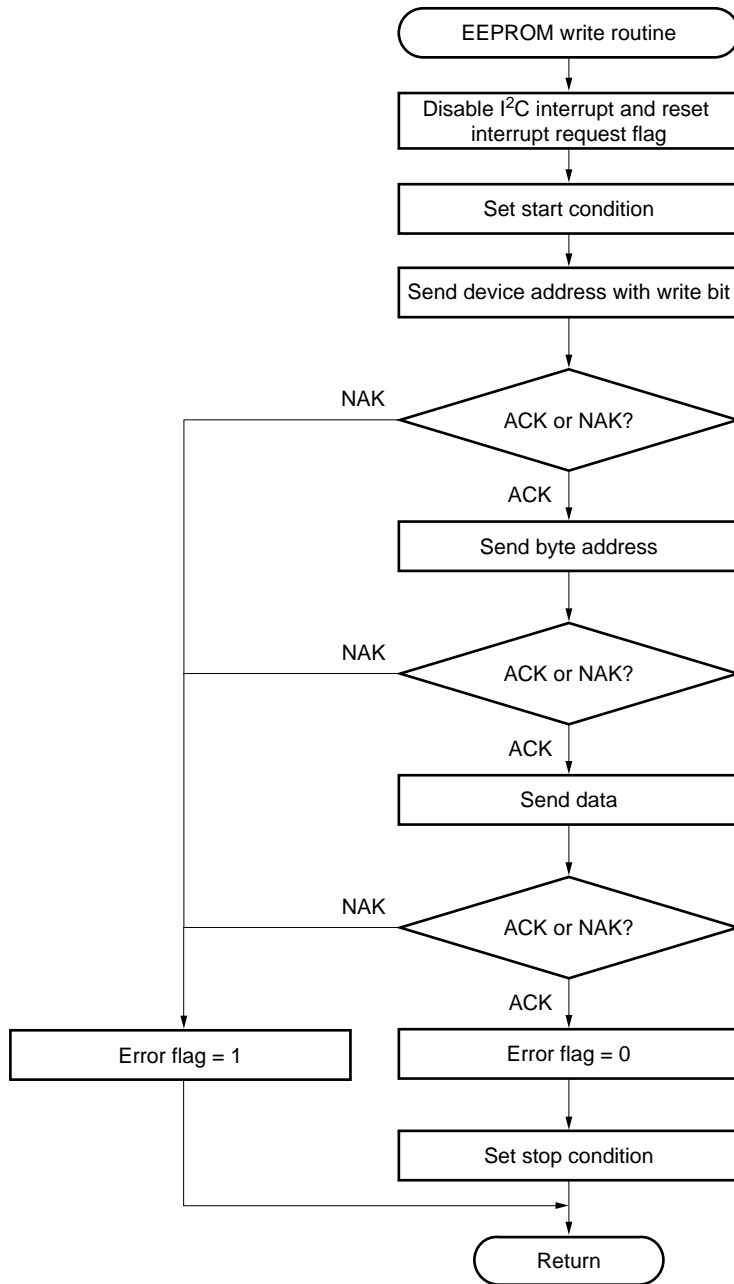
EEPROM write routine

Disable $I^2C$ interrupt and reset interrupt request flag

Set start condition

Send device address with write bit

NAK

ACK or NAK?

ACK

Send byte address

NAK

ACK or NAK?

ACK

Send data

NAK

ACK or NAK?

ACK

Error flag = 1

Error flag = 0

Set stop condition

Return